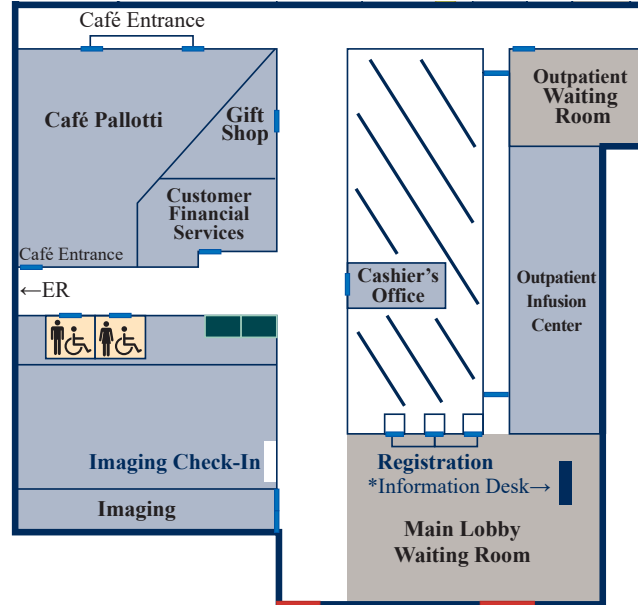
Café Entrance

Café Pallotti

Gift Shop

Customer Financial Services

Café Entrance

←ER

Imaging Check-In

Imaging

Cashier's Office

Outpatient Waiting Room

Outpatient Infusion Center

Registration

*Information Desk→

Main Lobby Waiting Room